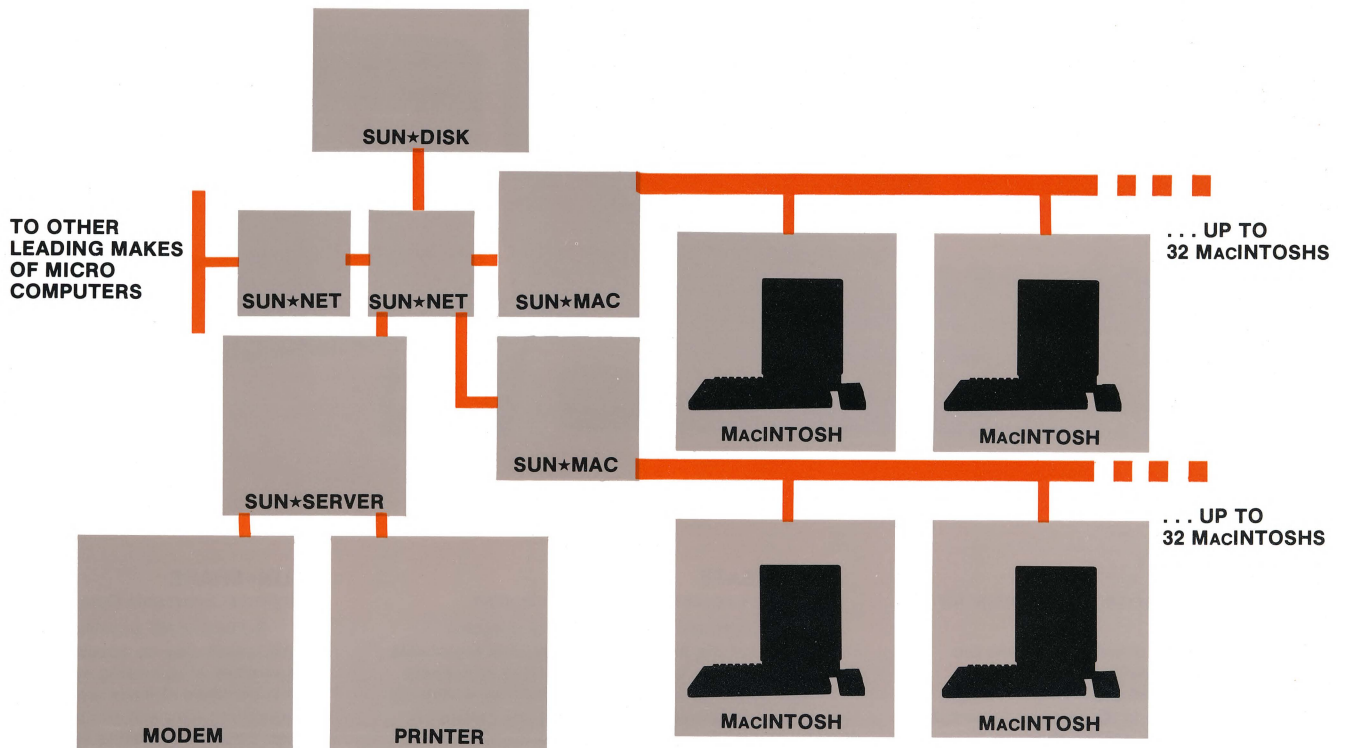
SUN★DISK

TO OTHER LEADING MAKES OF MICRO COMPUTERS

SUN★NET

SUN★NET

SUN★MAC

. . . UP TO 32 MACINTOSHS

MACINTOSH

MACINTOSH

SUN★MAC

SUN★SERVER

. . . UP TO 32 MACINTOSHS

MACINTOSH

MACINTOSH

MODEM

PRINTER